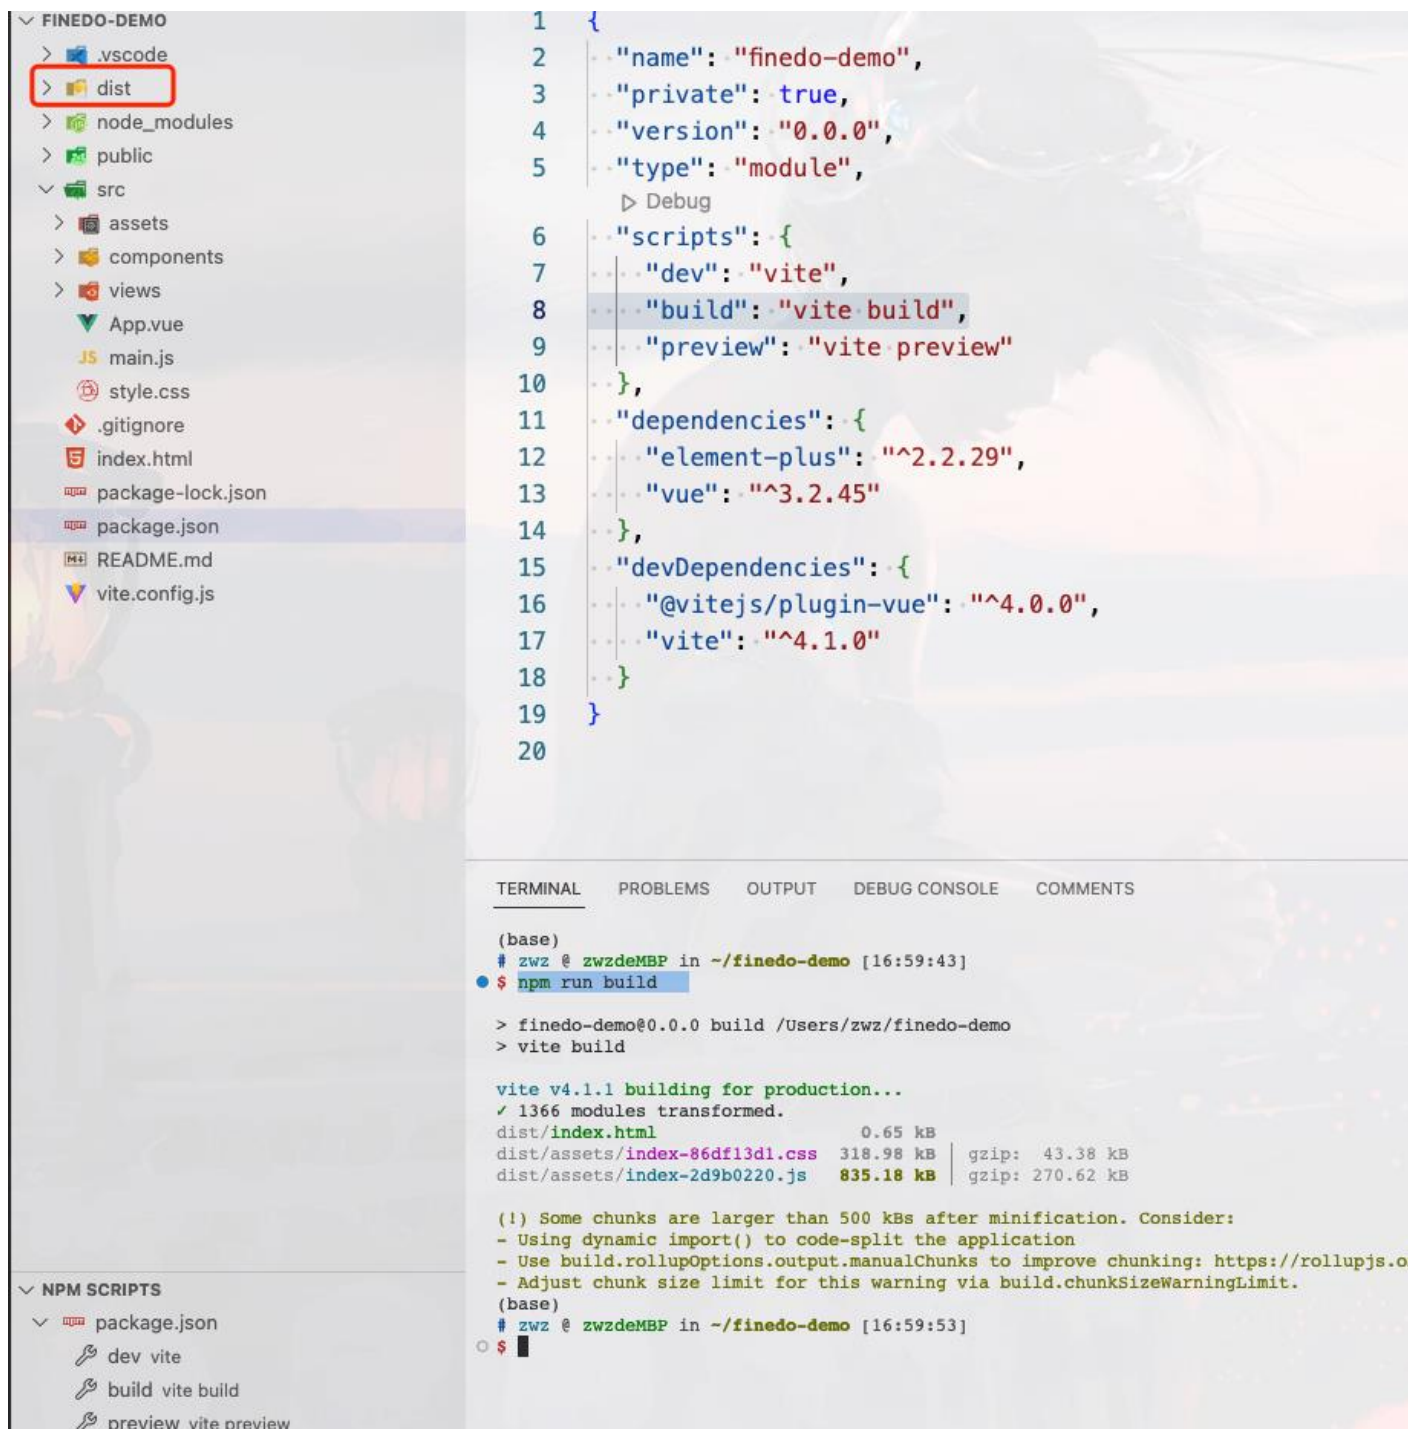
FINEDO-DEMO
.vscode
dist
node_modules
public
src
assets
components
views
App.vue
main.js
style.css
.gitignore
index.html
package-lock.json
package.json
README.md
vite.config.js

1 {
2 "name": "finedo-demo",
3 "private": true,
4 "version": "0.0.0",
5 "type": "module",
Debug
6 "scripts": {
7 "dev": "vite",
8 "build": "vite build",
9 "preview": "vite preview"
10 },
11 "dependencies": {
12 "element-plus": "^2.2.29",
13 "vue": "^3.2.45"
14 },
15 "devDependencies": {
16 "@vitejs/plugin-vue": "^4.0.0",
17 "vite": "^4.1.0"
18 }
19 }
20

TERMINAL PROBLEMS OUTPUT DEBUG CONSOLE COMMENTS

(base)
# zwz @ zwzdeMBP in ~/finedo-demo [16:59:43]
$ npm run build

> finedo-demo@0.0.0 build /Users/zwz/finedo-demo
> vite build

vite v4.1.1 building for production...
✓ 1366 modules transformed.
dist/index.html 0.65 kB
dist/assets/index-86df13d1.css 318.98 kB | gzip: 43.38 kB
dist/assets/index-2d9b0220.js 835.18 kB | gzip: 270.62 kB

(!) Some chunks are larger than 500 kBs after minification. Consider:
- Using dynamic import() to code-split the application
- Use build.rollupOptions.output.manualChunks to improve chunking: https://rollupjs.o
- Adjust chunk size limit for this warning via build.chunkSizeWarningLimit.
(base)
# zwz @ zwzdeMBP in ~/finedo-demo [16:59:53]
$

NPM SCRIPTS
package.json
dev vite
build vite build
preview vite preview